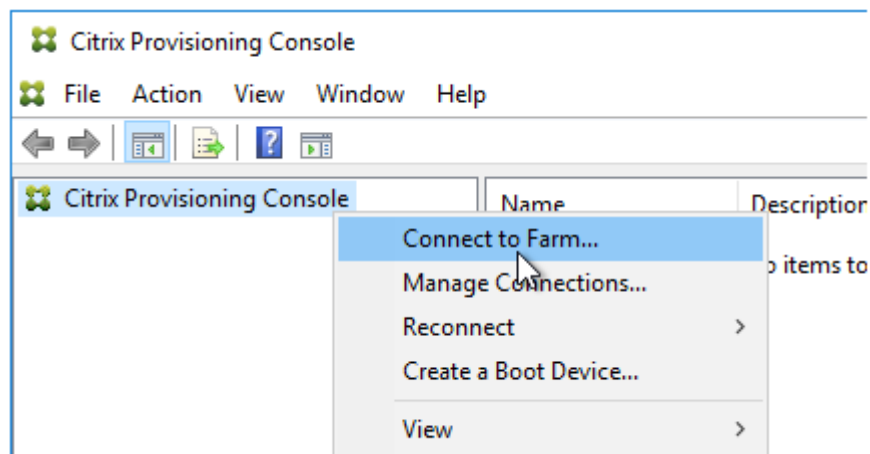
Citrix Provisioning Console

File Action View Window Help

Citrix Provisioning Console

Name

Description

o items to

Connect to Farm...

Manage Connections...

Reconnect

Create a Boot Device...

View